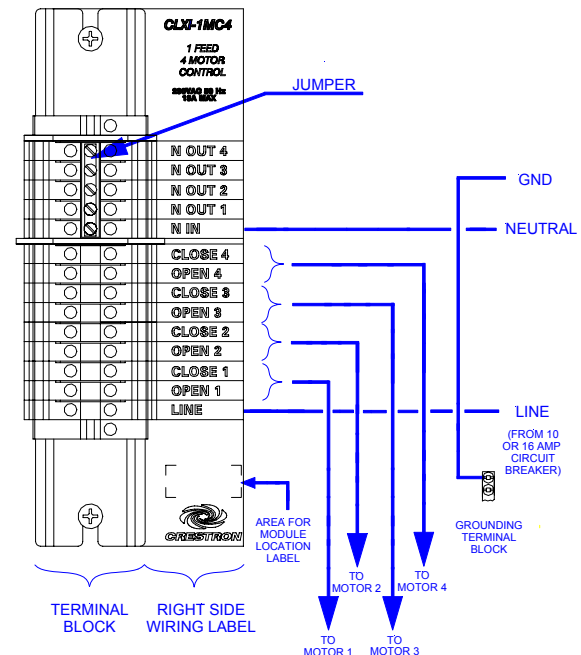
CLXI-1MC4

1 FEED
4 MOTOR
CONTROL

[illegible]VAC 50 Hz
15A MAX

JUMPER

N OUT 4
N OUT 3
N OUT 2
N OUT 1
N IN
CLOSE 4
OPEN 4
CLOSE 3
OPEN 3
CLOSE 2
OPEN 2
CLOSE 1
OPEN 1
LINE

GND

NEUTRAL

LINE

(FROM 10 OR 16 AMP CIRCUIT BREAKER)

AREA FOR MODULE LOCATION LABEL

CRESTRON

GROUNDING TERMINAL BLOCK

TO MOTOR 2

TO MOTOR 4

TO MOTOR 1

TO MOTOR 3

TERMINAL BLOCK

RIGHT SIDE WIRING LABEL